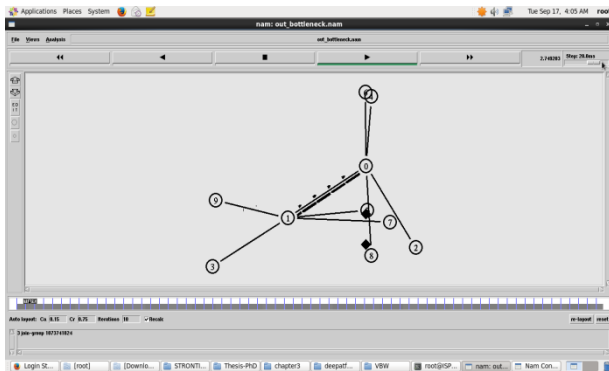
Applications Places System

Tue Sep 17, 4:05 AM root

nam: out_bottleneck.nam

File Views Analysis

out_bottleneck.nam

2.748283 Step: 28.8ms

6

0

9

1

4

7

2

3

8

Auto layout: Ca 0.15 Cr 0.75 Iterations 10 ✓ Recalc

re-layout reset

3 join-group 1073741824

Login St... [root] [Downlo... STRONTI... Thesis-PhD chapter3 deepatf... VBW root@ISP... nam: out... Nam Con...